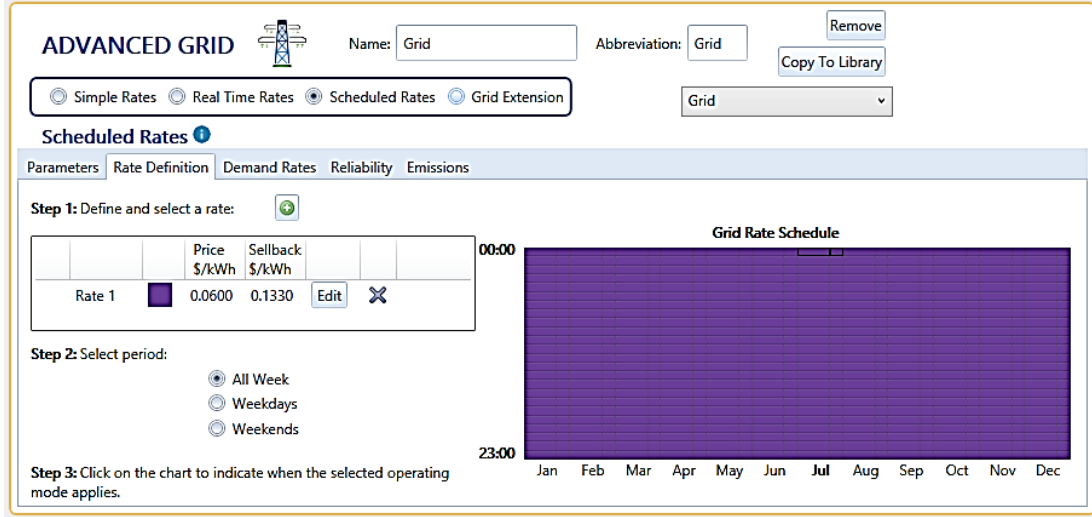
ADVANCED GRID

Name: Grid

Abbreviation: Grid

Remove

Copy To Library

Simple Rates  Real Time Rates  Scheduled Rates  Grid Extension

Grid

Scheduled Rates

Parameters | Rate Definition | Demand Rates | Reliability | Emissions

Step 1: Define and select a rate:

| | | Price $/kWh | Sellback $/kWh | | |
|---|---|---|---|---|---|
| Rate 1 | | 0.0600 | 0.1330 | Edit | |

Step 2: Select period:

All Week
Weekdays
Weekends

Step 3: Click on the chart to indicate when the selected operating mode applies.

Grid Rate Schedule

00:00

23:00

Jan Feb Mar Apr May Jun Jul Aug Sep Oct Nov Dec